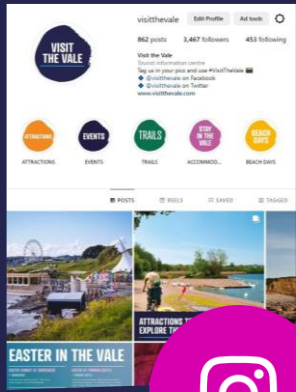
visitthevale
Edit Profile
Ad tools

VISIT THE VALE

862 posts
3,467 followers
453 following

Visit the Vale
Tourist information centre
Tag us in your pics and use #VisitTheVale
@visitthevale on Facebook
@visitthevale on Twitter
www.visitthevale.com

ATTRACTIONS
ATTRACTIONS
EVENTS
EVENTS
TRAILS
TRAILS
STAY IN THE VALE
ACCOMMOD...
BEACH DAYS
BEACH DAYS

POSTS
REELS
SAVED
TAGGED

ATTRACTIONS TO EXPLORE TH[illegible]

EASTER IN THE VALE